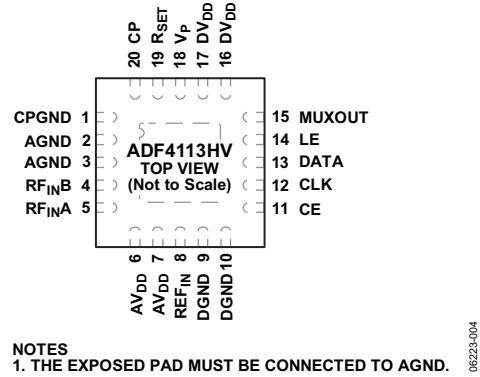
20 CP
19 $R_{SET}$
18 $V_P$
17 $DV_{DD}$
16 $DV_{DD}$

CPGND 1
AGND 2
AGND 3
$RF_{IN}B$ 4
$RF_{IN}A$ 5

ADF4113HV
TOP VIEW
(Not to Scale)

15 MUXOUT
14 LE
13 DATA
12 CLK
11 CE

6 $AV_{DD}$
7 $AV_{DD}$
8 $REF_{IN}$
9 DGND
10 DGND

NOTES
1. THE EXPOSED PAD MUST BE CONNECTED TO AGND.

06223-004